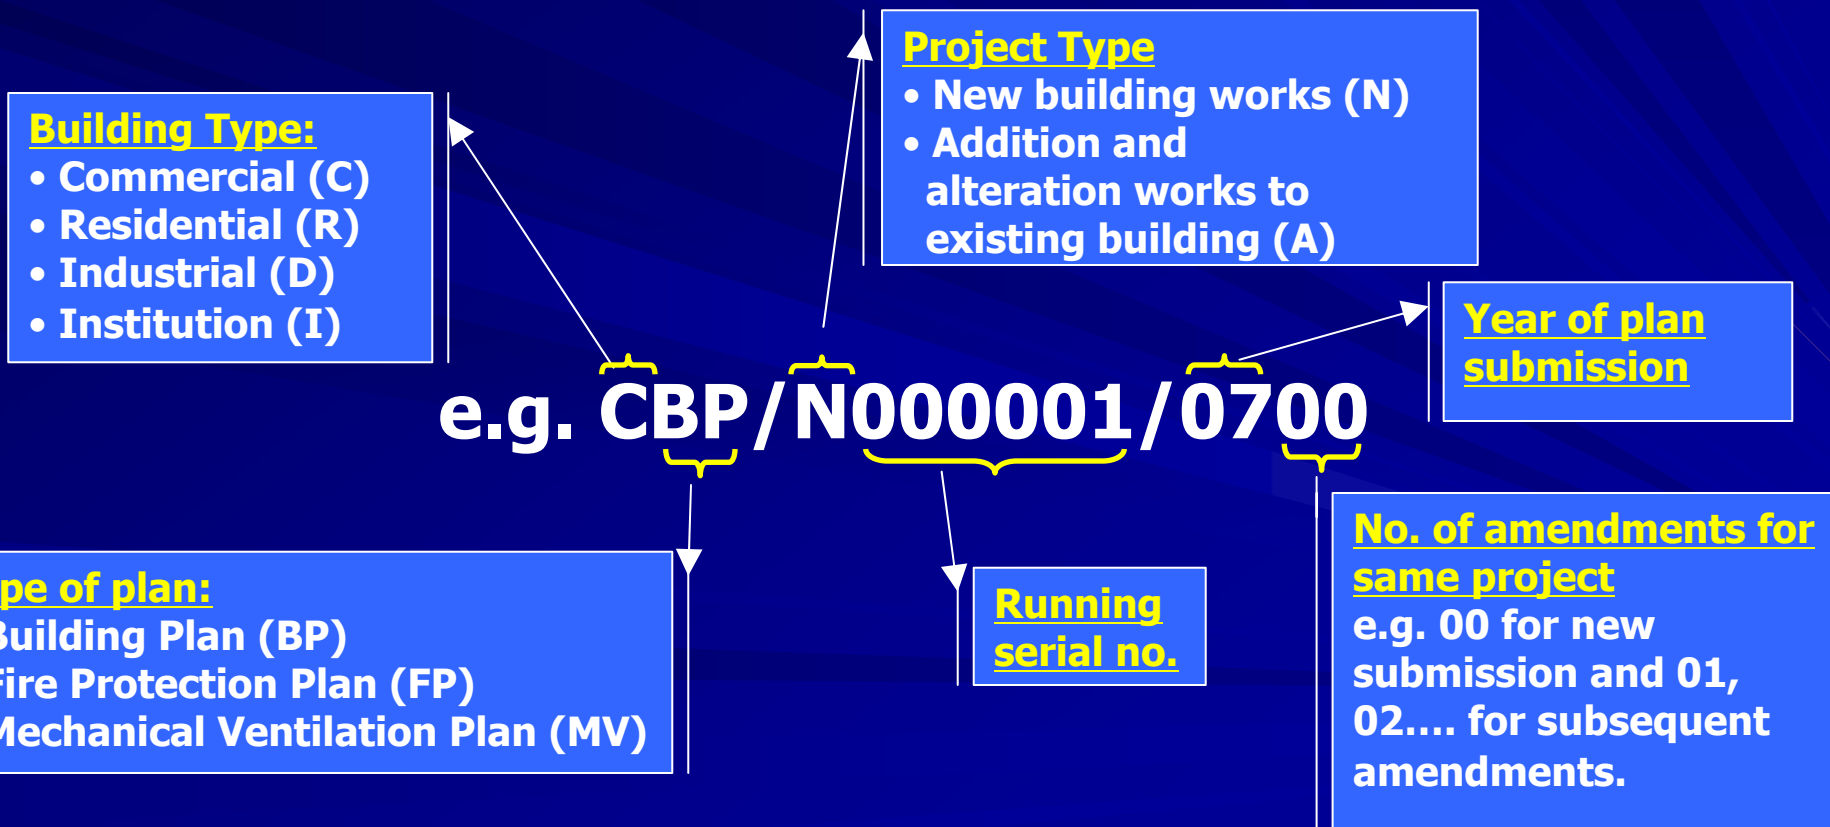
Building Type:
• Commercial (C)
• Residential (R)
• Industrial (D)
• Institution (I)

Project Type
• New building works (N)
• Addition and alteration works to existing building (A)

Year of plan submission

e.g. CBP/N000001/0700

pe of plan:
Building Plan (BP)
Fire Protection Plan (FP)
Mechanical Ventilation Plan (MV)

Running serial no.

No. of amendments for same project
e.g. 00 for new submission and 01, 02…. for subsequent amendments.